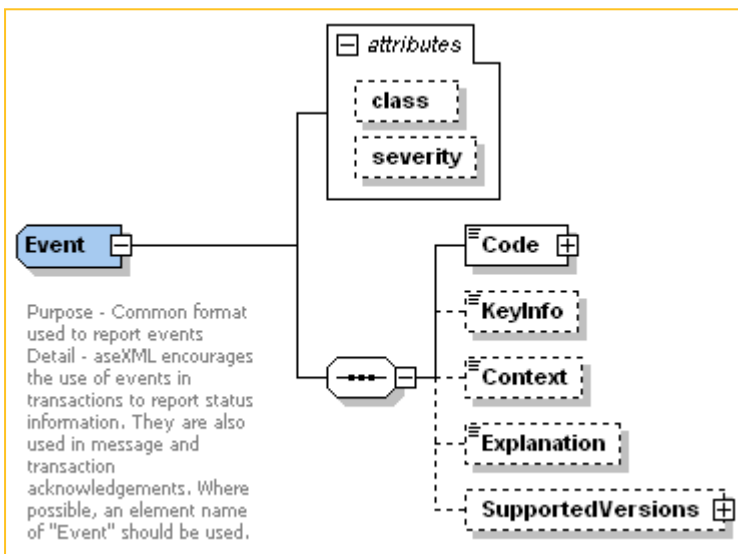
attributes

class

severity

Event

Code

KeyInfo

Context

Explanation

SupportedVersions

Purpose - Common format used to report events
Detail - aseXML encourages the use of events in transactions to report status information. They are also used in message and transaction acknowledgements. Where possible, an element name of "Event" should be used.